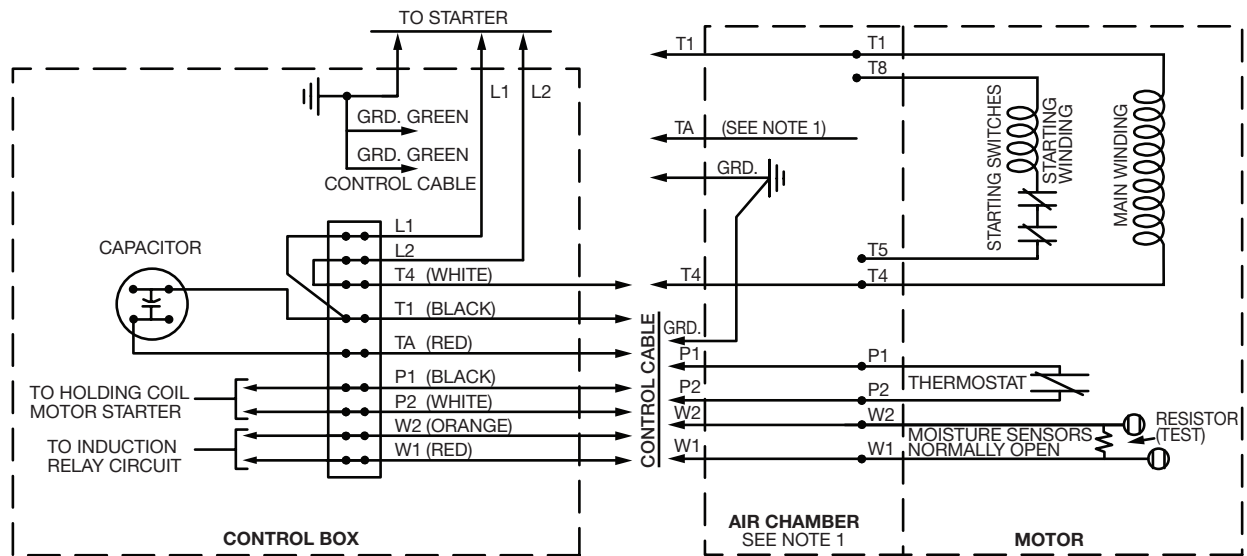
TO STARTER

L1 L2

GRD. GREEN

GRD. GREEN

CONTROL CABLE

CAPACITOR

L1

L2

T4 (WHITE)

T1 (BLACK)

TA (RED)

P1 (BLACK)

P2 (WHITE)

W2 (ORANGE)

W1 (RED)

TO HOLDING COIL MOTOR STARTER

TO INDUCTION RELAY CIRCUIT

CONTROL BOX

CONTROL CABLE

GRD.

T1

TA (SEE NOTE 1)

GRD.

T4

P1

P2

W2

W1

AIR CHAMBER
SEE NOTE 1

T1

T8

STARTING SWITCHES

STARTING WINDING

MAIN WINDING

T5

T4

P1

P2

THERMOSTAT

W2

W1

MOISTURE SENSORS NORMALLY OPEN

RESISTOR (TEST)

MOTOR